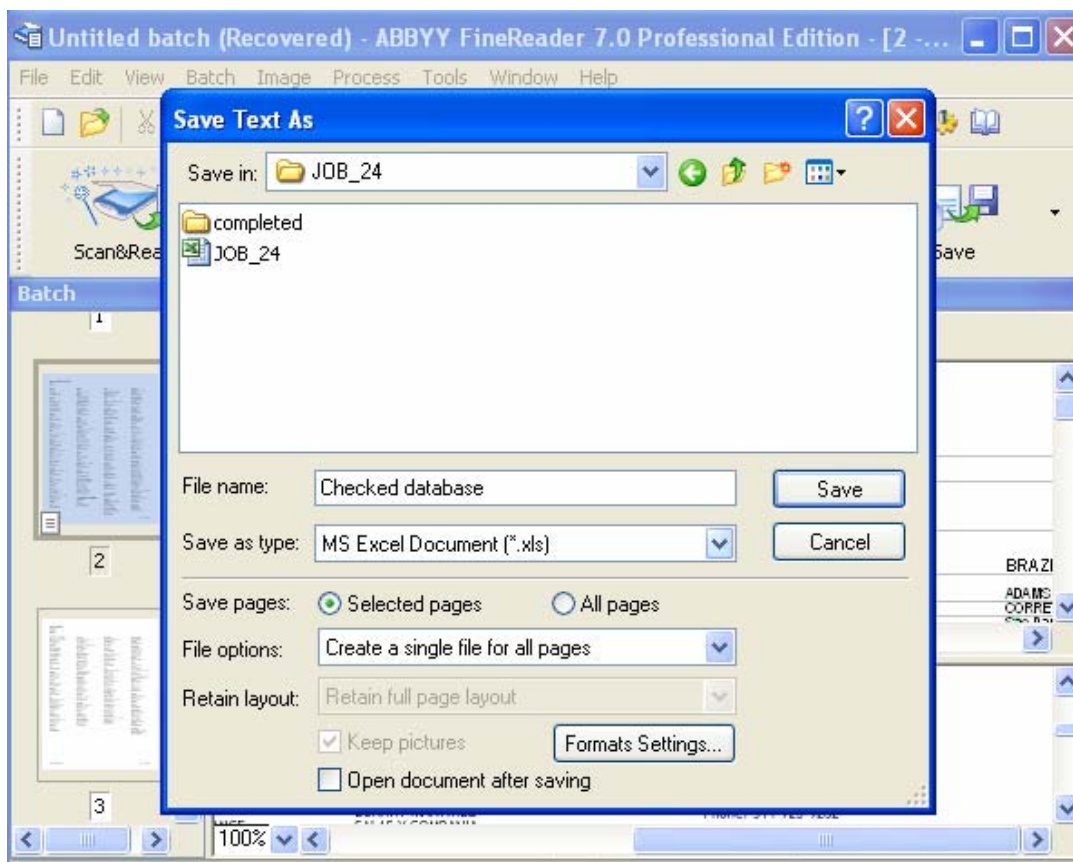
Untitled batch (Recovered) - ABBYY FineReader 7.0 Professional Edition - [2 -...

File Edit View Batch Image Process Tools Window Help

Scan&Rea

Save

Batch

1

2

3

Save Text As

Save in: JOB_24

completed
JOB_24

File name: Checked database

Save

Save as type: MS Excel Document (*.xls)

Cancel

Save pages: Selected pages All pages

File options: Create a single file for all pages

Retain layout: Retain full page layout

Keep pictures

Formats Settings...

Open document after saving

BRAZI
ADAMS
CORRE

100%